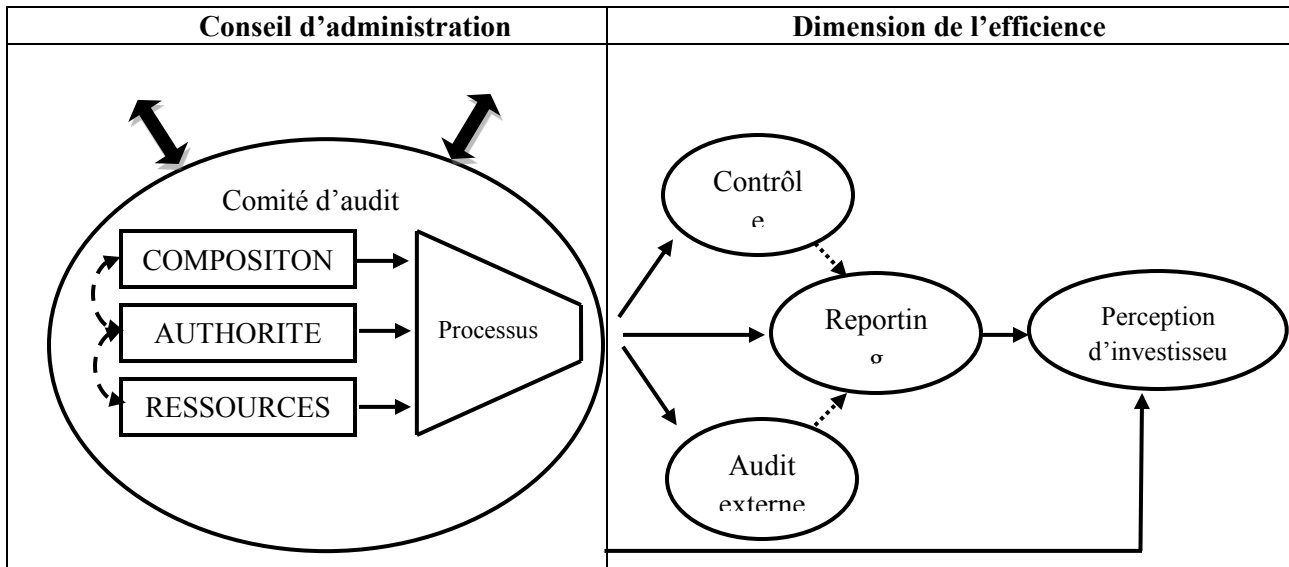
| Conseil d'administration | Dimension de l'efficience |
|---|---|
| Comité d'audit<br>COMPOSITON<br>AUTHORITE<br>RESSOURCES<br>Processus | Contrôle<br>Reporting<br>Audit externe<br>Perception d'investisseu |